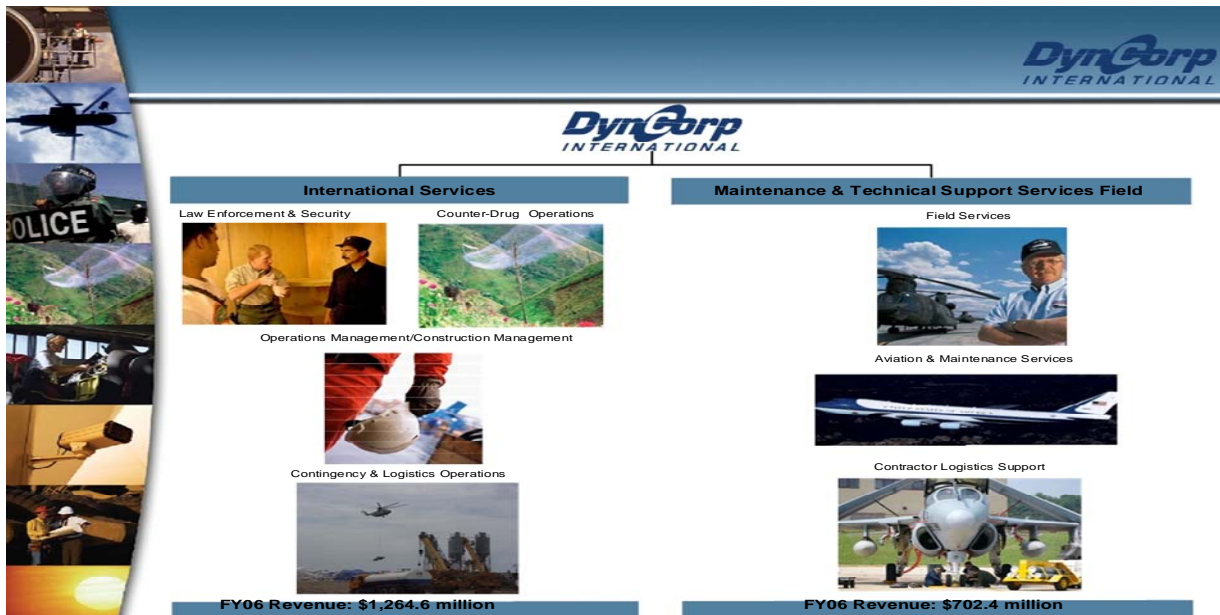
DynCorp INTERNATIONAL

POLICE

DynCorp INTERNATIONAL

International Services

Law Enforcement & Security

Counter-Drug Operations

Operations Management/Construction Management

Contingency & Logistics Operations

FY06 Revenue: $1,264.6 million

Maintenance & Technical Support Services Field

Field Services

Aviation & Maintenance Services

Contractor Logistics Support

FY06 Revenue: $702.4 million